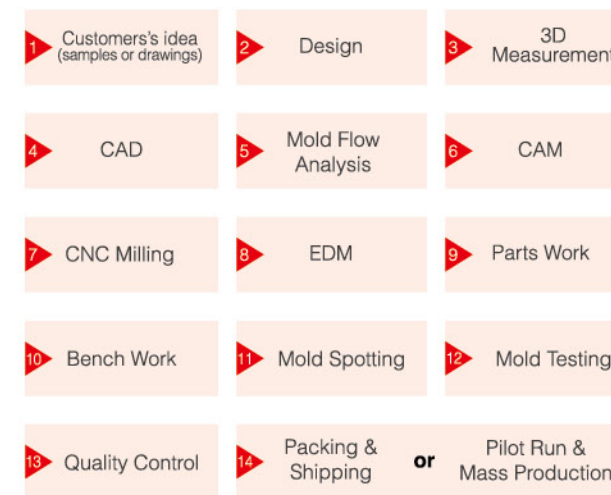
1 Customers's idea (samples or drawings)

2 Design

3 3D Measurement

4 CAD

5 Mold Flow Analysis

6 CAM

7 CNC Milling

8 EDM

9 Parts Work

10 Bench Work

11 Mold Spotting

12 Mold Testing

13 Quality Control

14 Packing & Shipping or Pilot Run & Mass Production